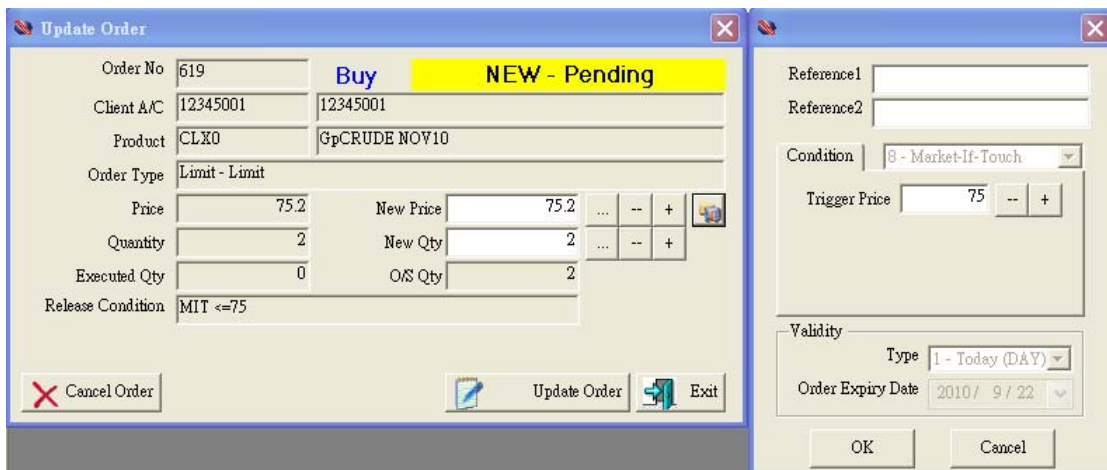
Update Order

Order No 619
Buy
NEW - Pending
Client A/C 12345001 12345001
Product CLX0 GpCRUDE NOV10
Order Type Limit - Limit
Price 75.2
New Price 75.2
... -- +
Quantity 2
New Qty 2
... -- +
Executed Qty 0
O/S Qty 2
Release Condition MIT <=75

Cancel Order
Update Order
Exit

Reference1
Reference2
Condition
8 - Market-If-Touch
Trigger Price 75
-- +
Validity
Type 1 - Today (DAY)
Order Expiry Date 2010/ 9/ 22
OK
Cancel